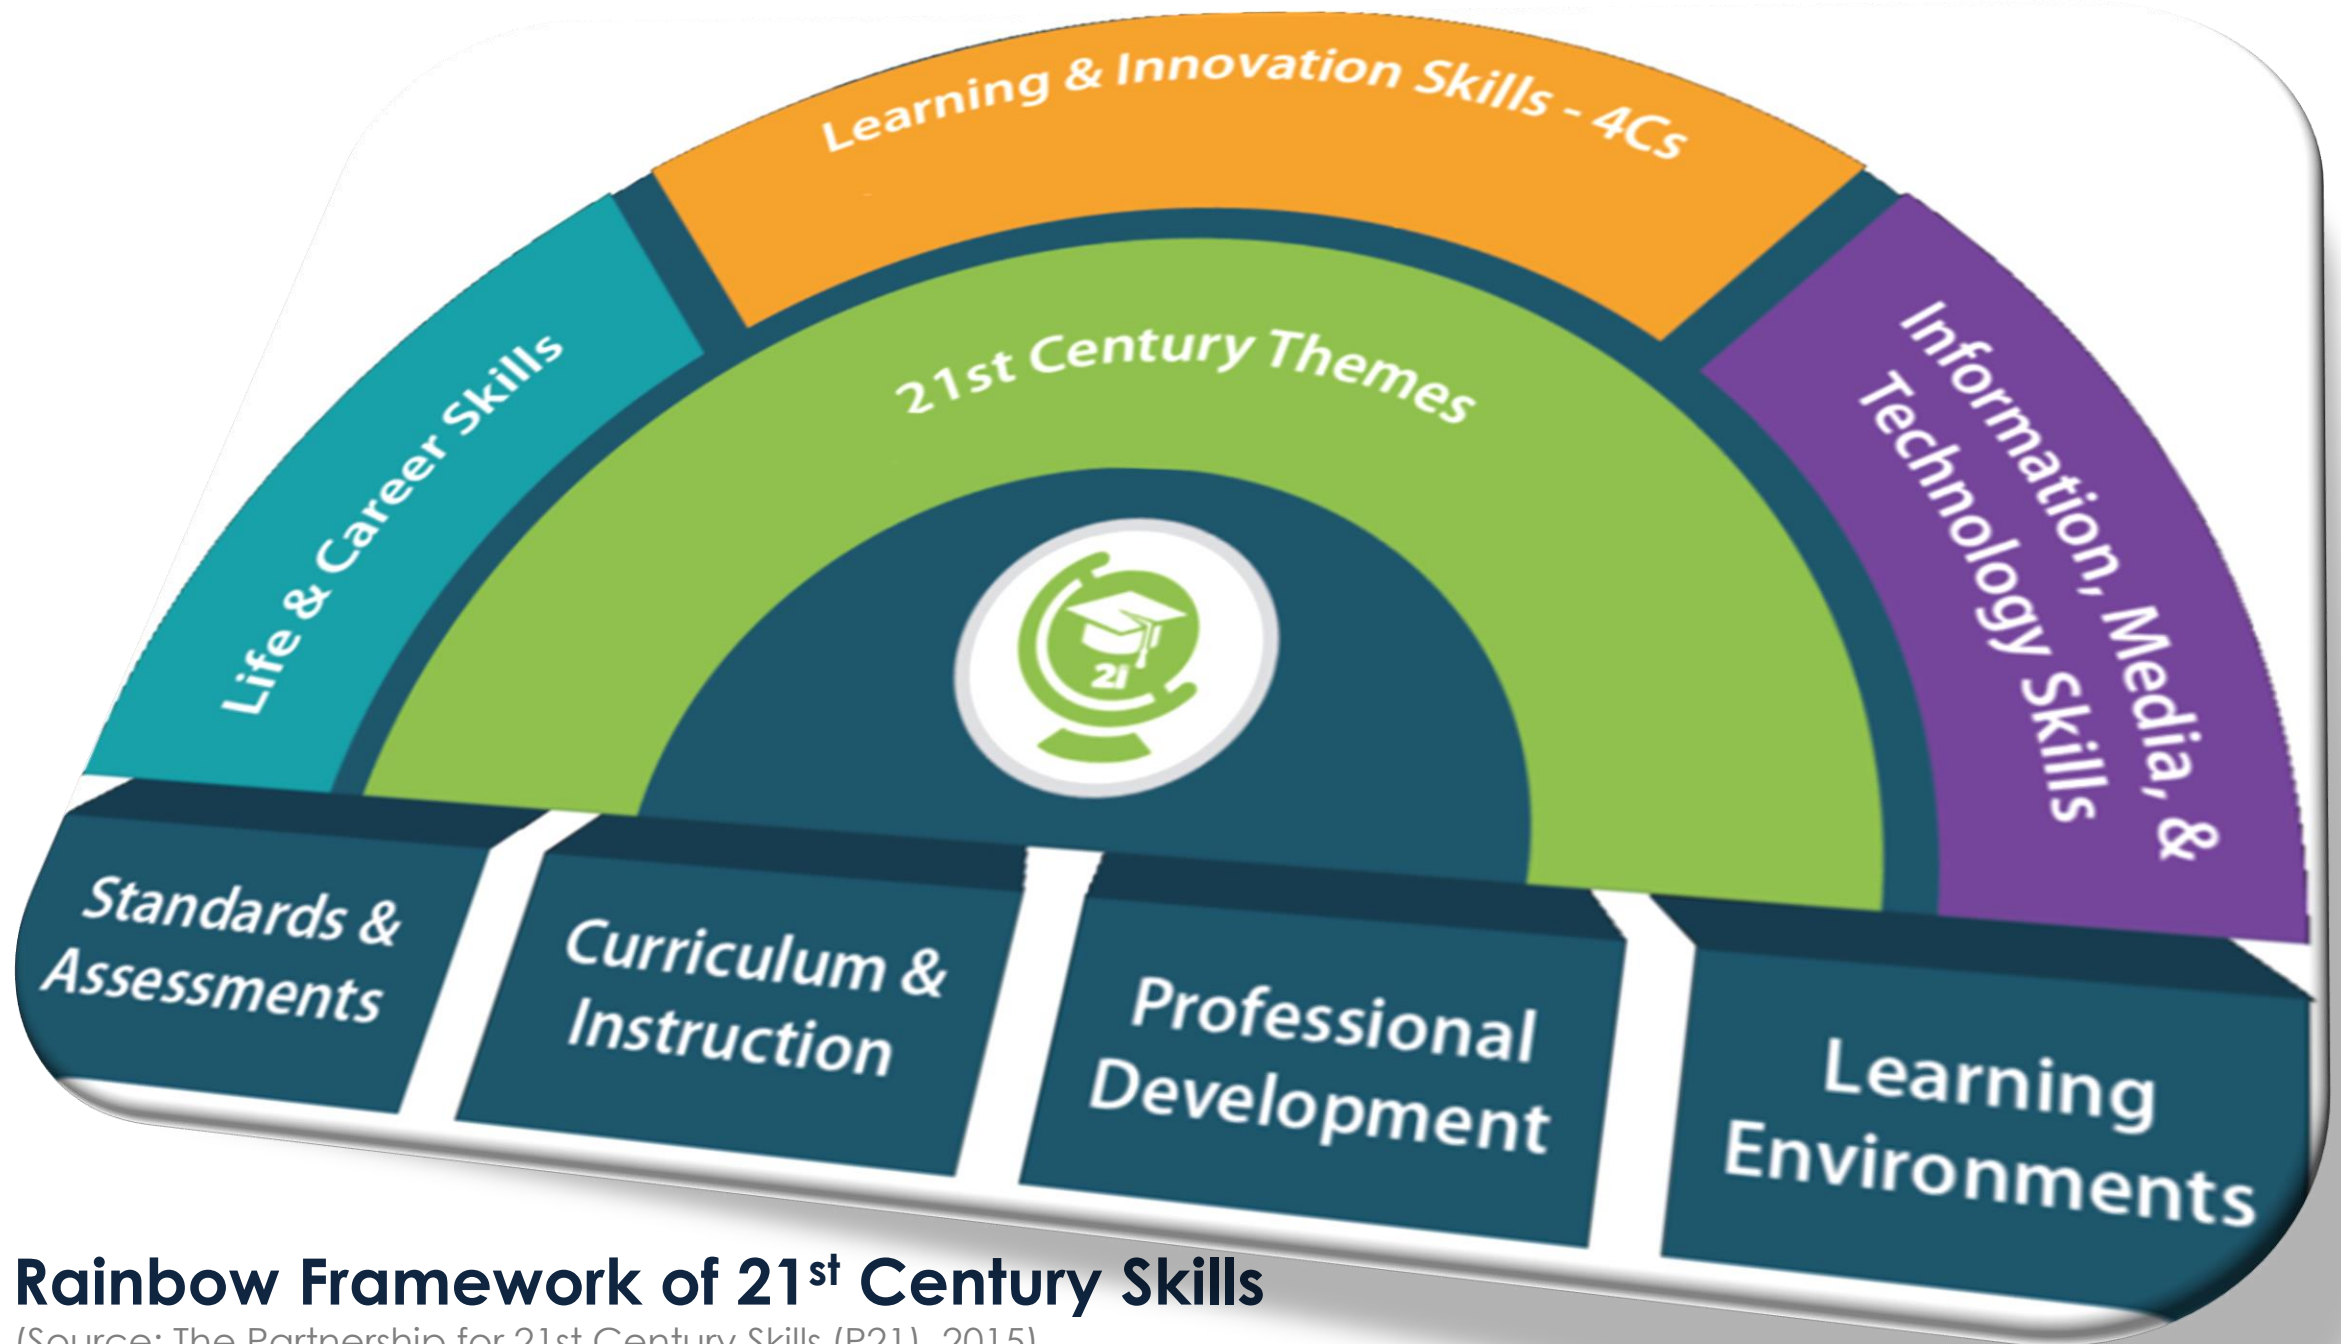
Learning & Innovation Skills - 4Cs

Life & Career Skills

21st Century Themes

Information, Media, & Technology Skills

21

Standards & Assessments

Curriculum & Instruction

Professional Development

Learning Environments

Rainbow Framework of 21$^{st}$ Century Skills

(Source: The Partnership for 21st Century Skills (P21), 2015)